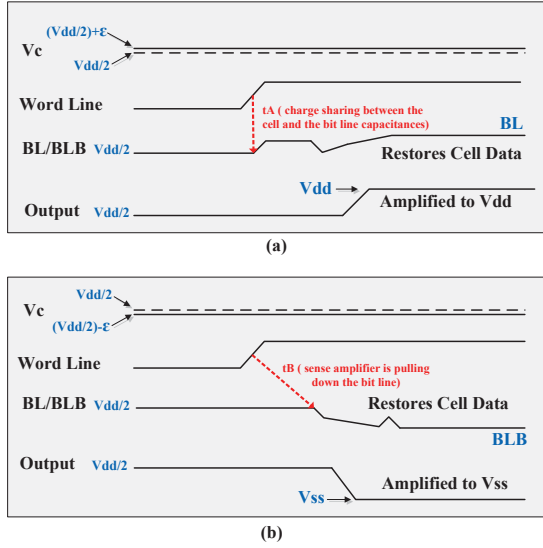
(Vdd/2)+ε
Vc
Vdd/2
Word Line
tA ( charge sharing between the cell and the bit line capacitances)
BL
BL/BLB Vdd/2
Restores Cell Data
Vdd
Output Vdd/2
Amplified to Vdd
(a)

Vdd/2
Vc
(Vdd/2)-ε
Word Line
tB ( sense amplifier is pulling down the bit line)
BL/BLB Vdd/2
Restores Cell Data
BLB
Output Vdd/2
Amplified to Vss
Vss
(b)